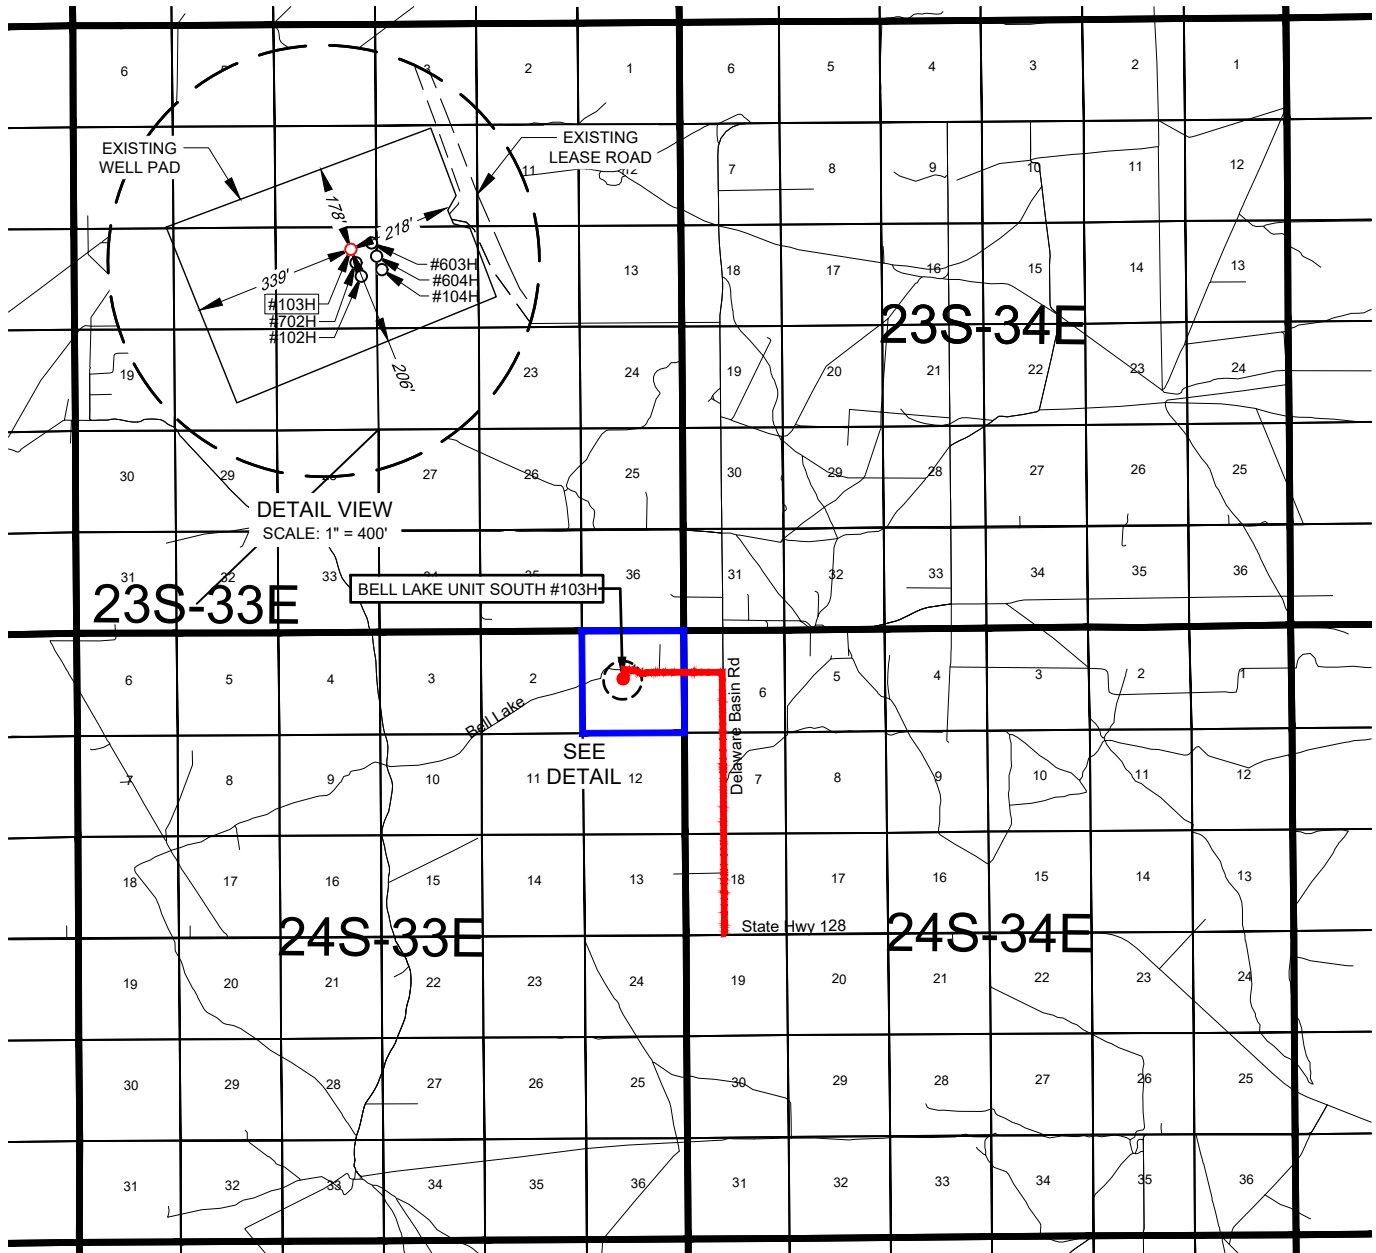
6
5
3
2
1
6
5
4
3
2
1

EXISTING WELL PAD

EXISTING LEASE ROAD

11
7
8
9
10
11
12

178'
218'
339'
#603H
#604H
#104H
#103H
#702H
#102H
206'

13
18
17
16
15
14
13

23S-34E

19
23
24
19
20
21
22
23
24

30
29
27
26
25
30
29
28
27
26
25

DETAIL VIEW
SCALE: 1" = 400'

31
32
33
36
31
32
33
34
35
36

BELL LAKE UNIT SOUTH #103H

23S-33E

6
5
4
3
2
6
5
4
3
2
1

Bell Lake
Delaware Basin Rd

SEE DETAIL

7
8
9
10
11
12
7
8
9
10
11
12

18
17
16
15
14
13
18
17
16
15
14
13

24S-33E
State Hwy 128
24S-34E

19
20
21
22
23
24
19
20
21
22
23
24

30
29
28
27
26
25
30
29
28
27
26
25

31
32
33
34
35
36
31
32
33
34
35
36